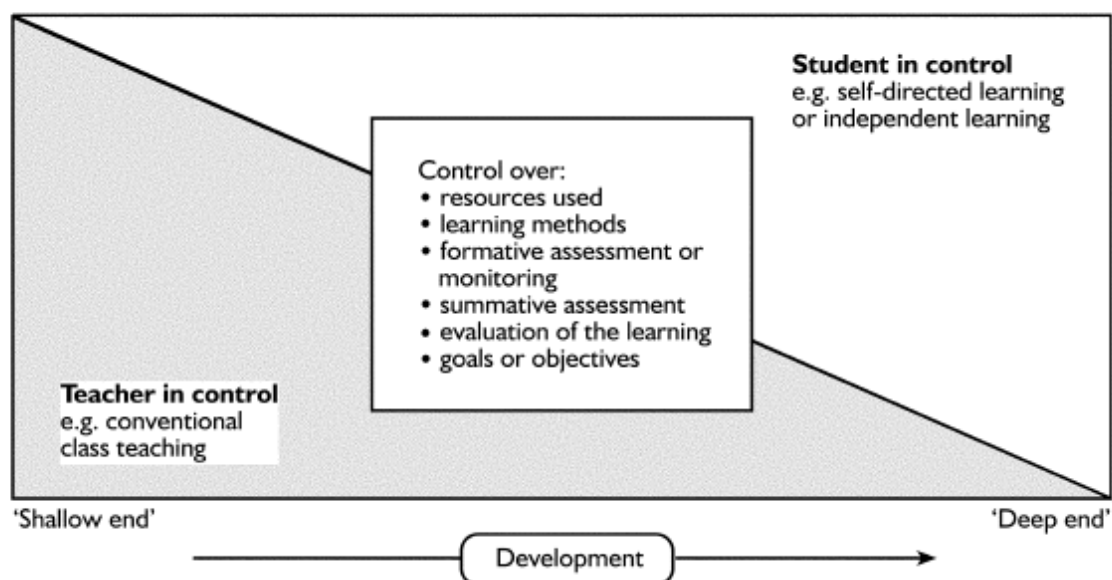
**Student in control**
e.g. self-directed learning or independent learning

Control over:
• resources used
• learning methods
• formative assessment or monitoring
• summative assessment
• evaluation of the learning
• goals or objectives

**Teacher in control**
e.g. conventional class teaching

'Shallow end'

'Deep end'

Development